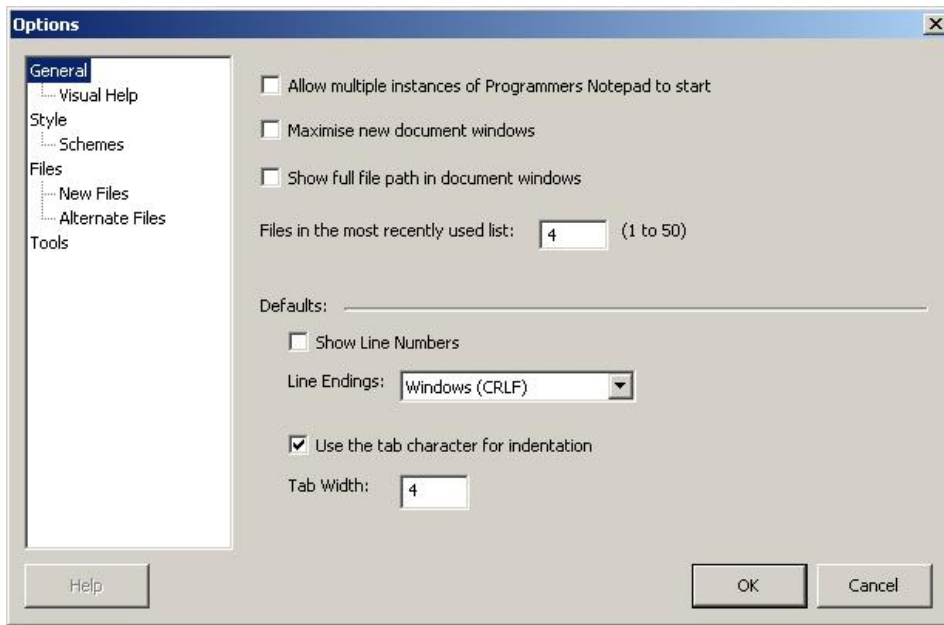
Options

General
Visual Help
Style
Schemes
Files
New Files
Alternate Files
Tools

Allow multiple instances of Programmers Notepad to start

Maximise new document windows

Show full file path in document windows

Files in the most recently used list: 4 (1 to 50)

Defaults:

Show Line Numbers

Line Endings: Windows (CRLF)

Use the tab character for indentation

Tab Width: 4

Help

OK

Cancel